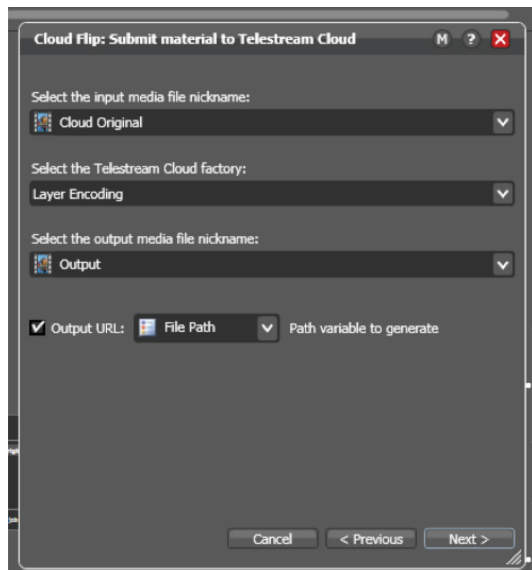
Cloud Flip: Submit material to Telestream Cloud

M ? X

Select the input media file nickname:

Cloud Original

Select the Telestream Cloud factory:

Layer Encoding

Select the output media file nickname:

Output

✔ Output URL: File Path Path variable to generate

Cancel < Previous Next >